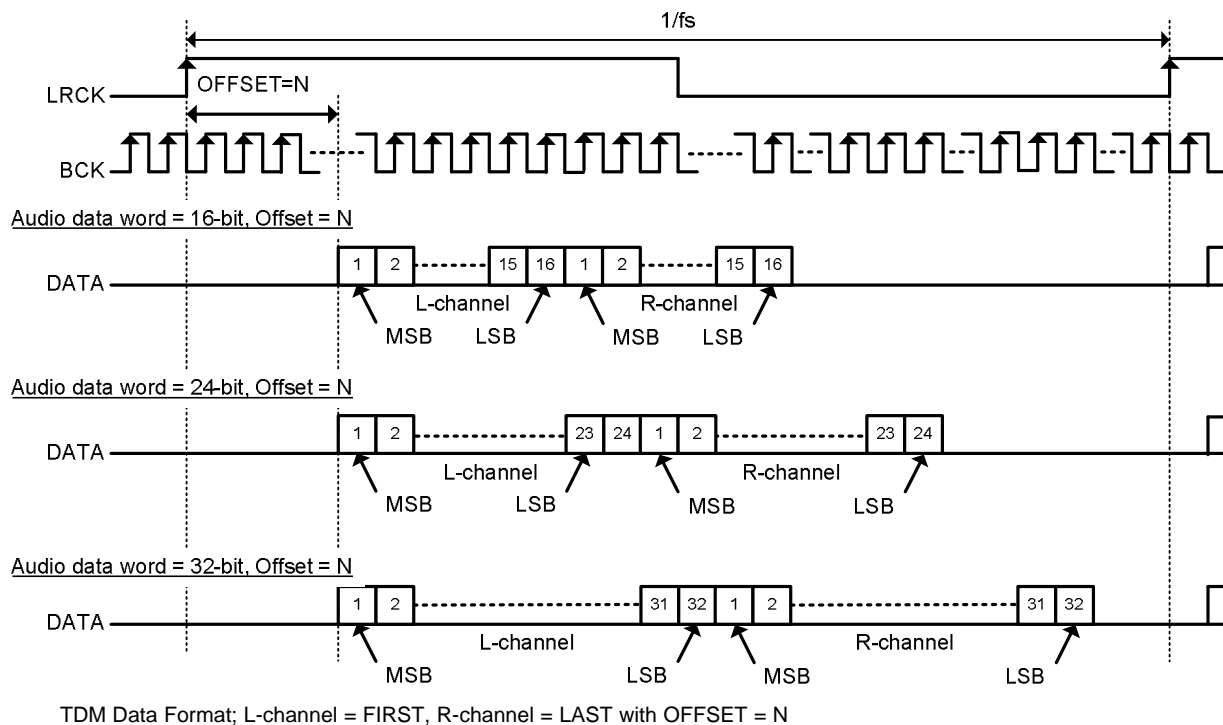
1/fs

LRCK

OFFSET=N

BCK

Audio data word = 16-bit, Offset = N

DATA

1 2 15 16 1 2 15 16

L-channel R-channel

MSB LSB MSB LSB

Audio data word = 24-bit, Offset = N

DATA

1 2 23 24 1 2 23 24

L-channel R-channel

MSB LSB MSB LSB

Audio data word = 32-bit, Offset = N

DATA

1 2 31 32 1 2 31 32

L-channel R-channel

MSB LSB MSB LSB

TDM Data Format; L-channel = FIRST, R-channel = LAST with OFFSET = N